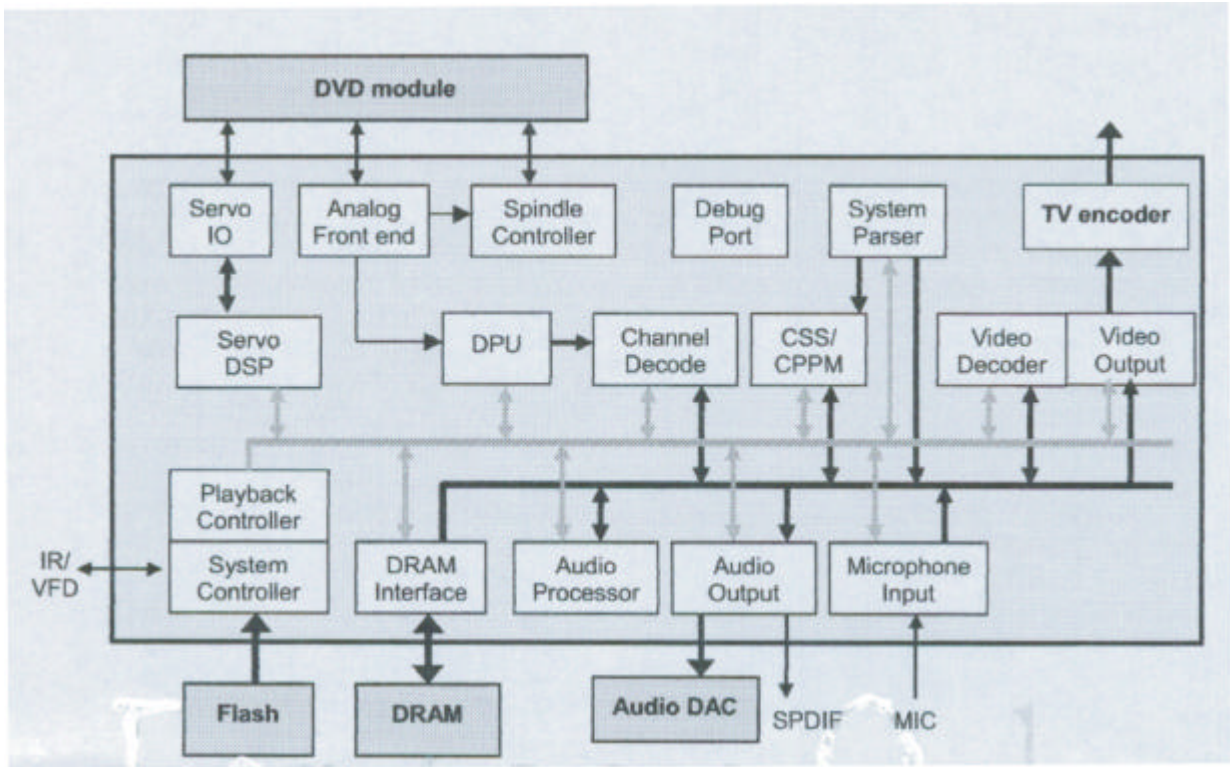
DVD module

Servo IO

Analog Front end

Spindle Controller

Debug Port

System Parser

TV encoder

Servo DSP

DPU

Channel Decode

CSS/ CPPM

Video Decoder

Video Output

Playback Controller

System Controller

IR/ VFD

DRAM Interface

Audio Processor

Audio Output

Microphone Input

Flash

DRAM

Audio DAC

SPDIF

MIC